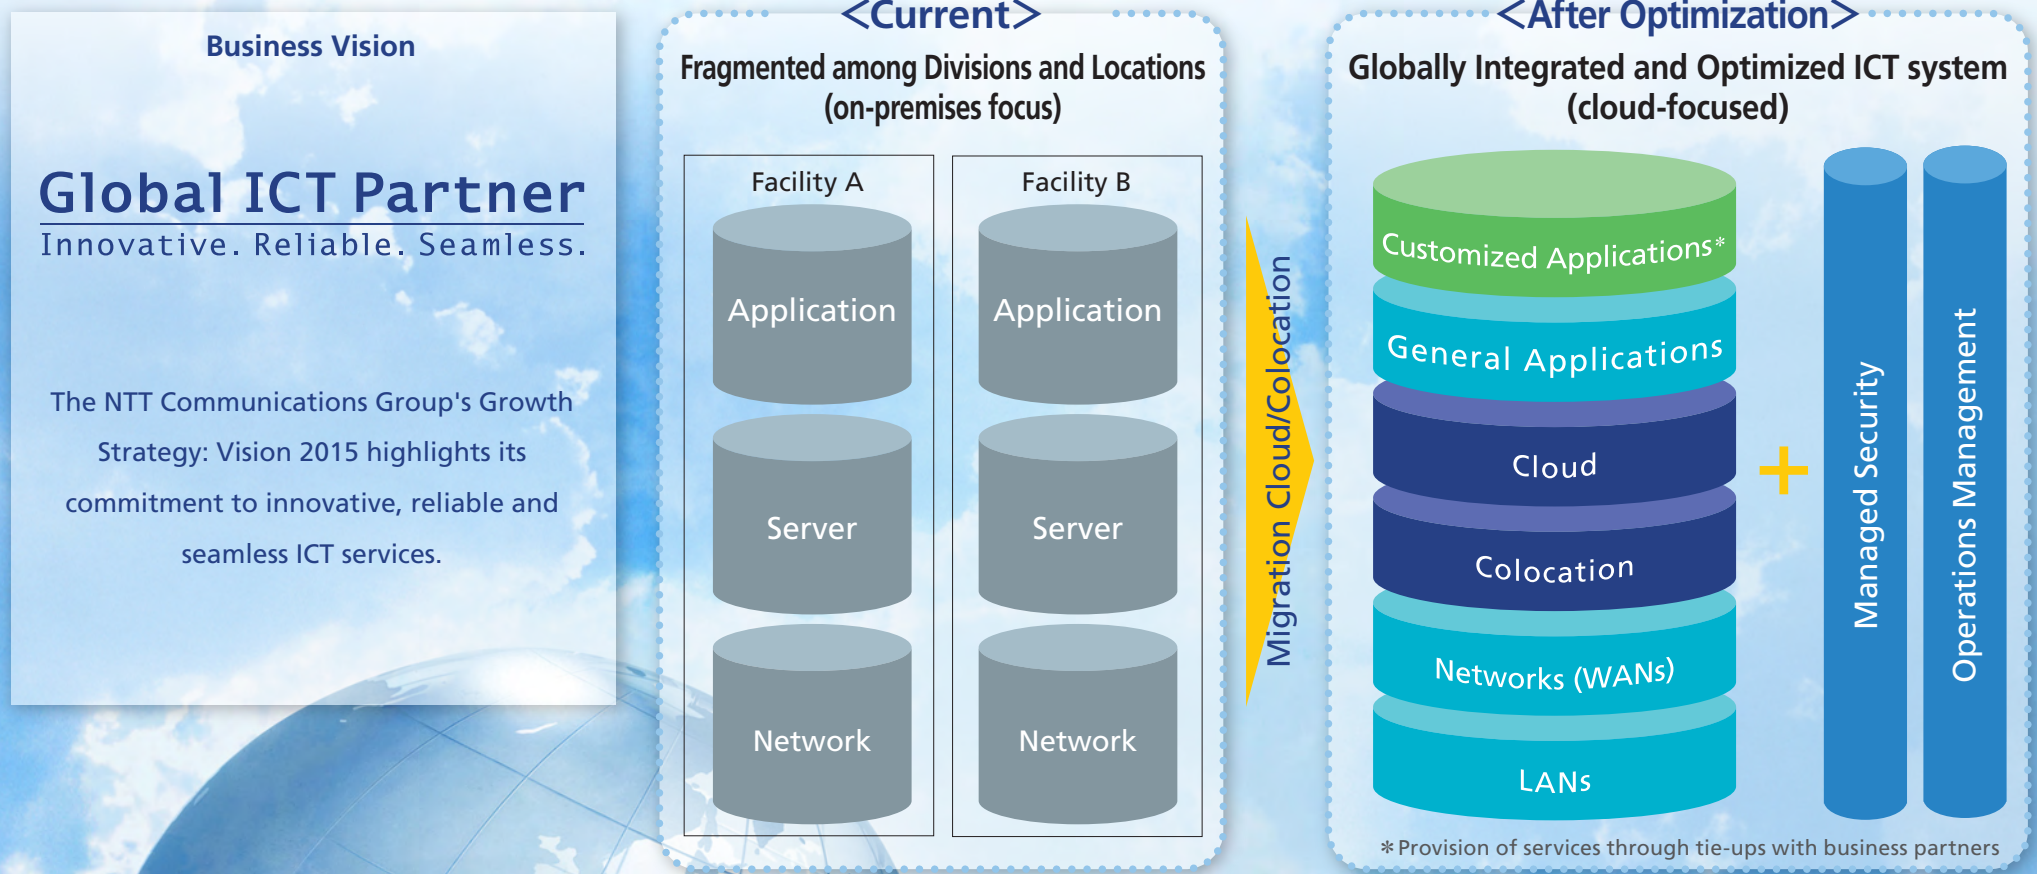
Business Vision

Global ICT Partner
Innovative. Reliable. Seamless.

The NTT Communications Group's Growth Strategy: Vision 2015 highlights its commitment to innovative, reliable and seamless ICT services.

<Current>
Fragmented among Divisions and Locations (on-premises focus)

Facility A
Application
Server
Network

Facility B
Application
Server
Network

Migration Cloud/Colocation

<After Optimization>
Globally Integrated and Optimized ICT system (cloud-focused)

Customized Applications*
General Applications
Cloud
Colocation
Networks (WANs)
LANs

+

Managed Security
Operations Management

*Provision of services through tie-ups with business partners